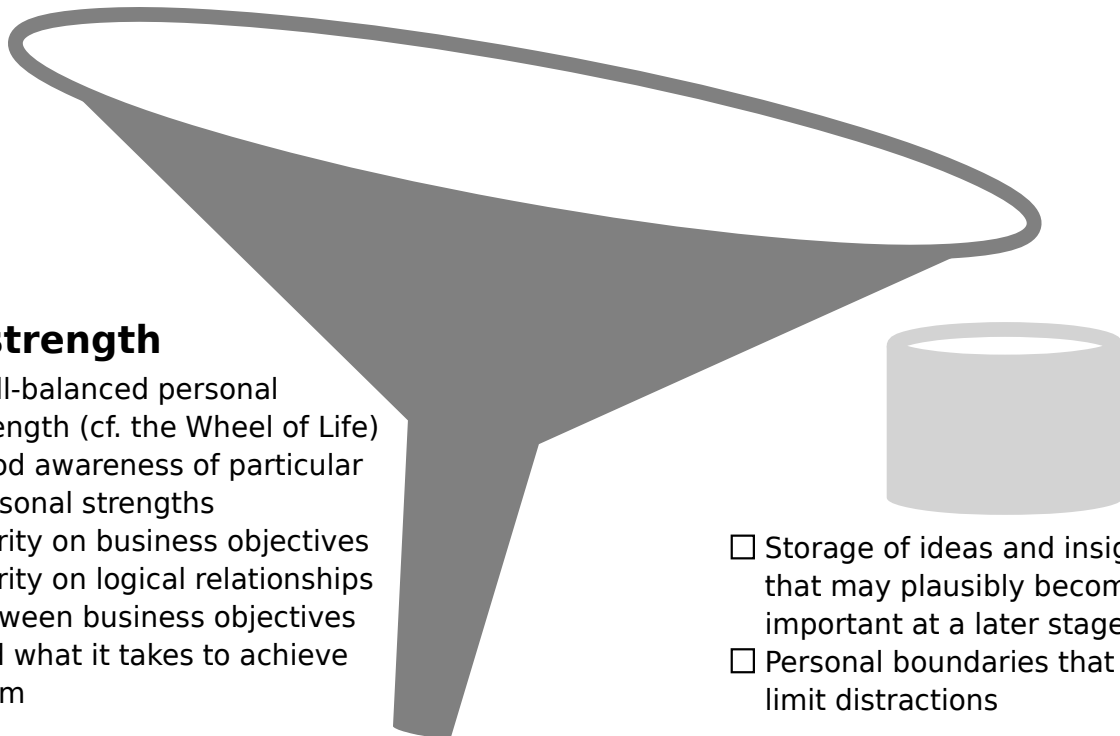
strength

ll-balanced personal ength (cf. the Wheel of Life)
od awareness of particular sonal strengths
rity on business objectives
rity on logical relationships ween business objectives l what it takes to achieve m

☐ Storage of ideas and insig that may plausibly becom important at a later stage
☐ Personal boundaries that limit distractions